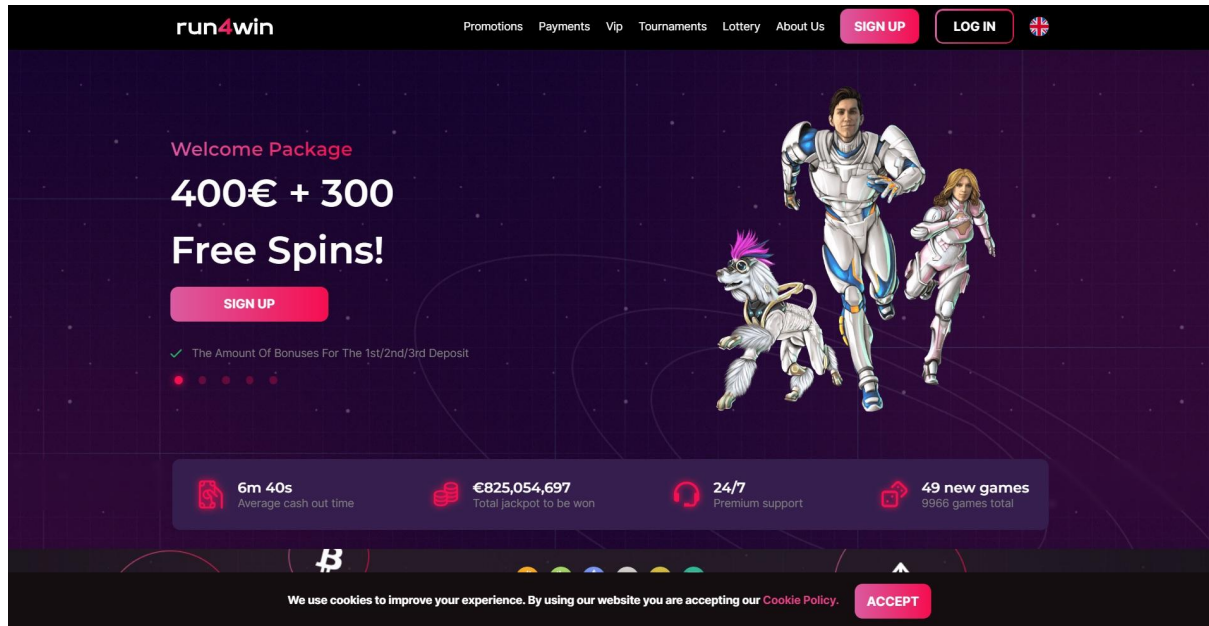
run4win

Promotions Payments Vip Tournaments Lottery About Us SIGN UP LOG IN

Welcome Package

400€ + 300 Free Spins!

SIGN UP

The Amount Of Bonuses For The 1st/2nd/3rd Deposit

6m 40s
Average cash out time

€825,054,697
Total jackpot to be won

24/7
Premium support

49 new games
9966 games total

We use cookies to improve your experience. By using our website you are accepting our Cookie Policy.

ACCEPT